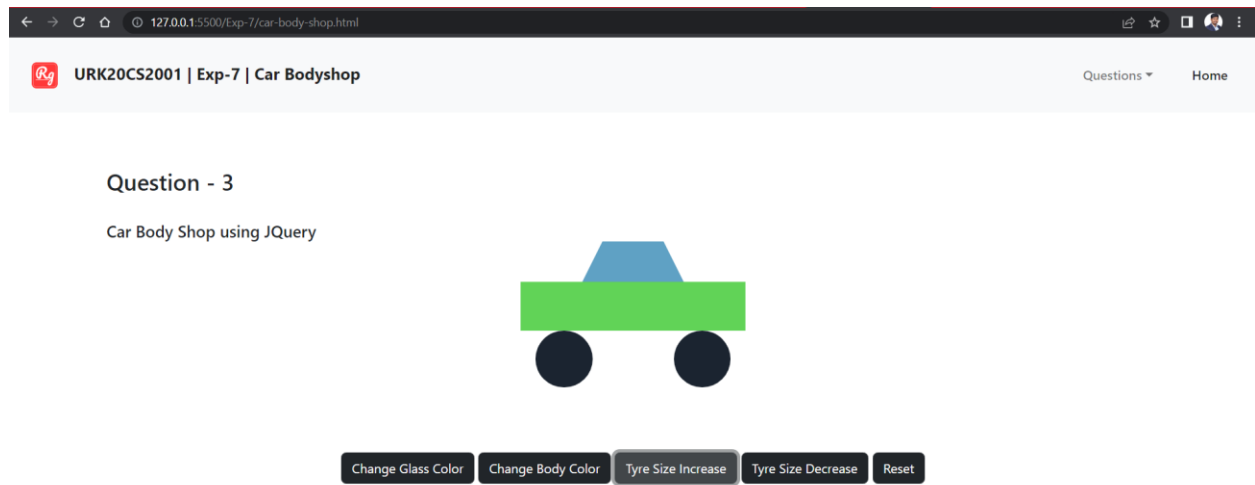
127.0.0.1:5500/Exp-7/car-body-shop.html

Rg URK20CS2001 | Exp-7 | Car Bodyshop

Questions ▾ Home

Question - 3

Car Body Shop using JQuery

Change Glass Color | Change Body Color | Tyre Size Increase | Tyre Size Decrease | Reset